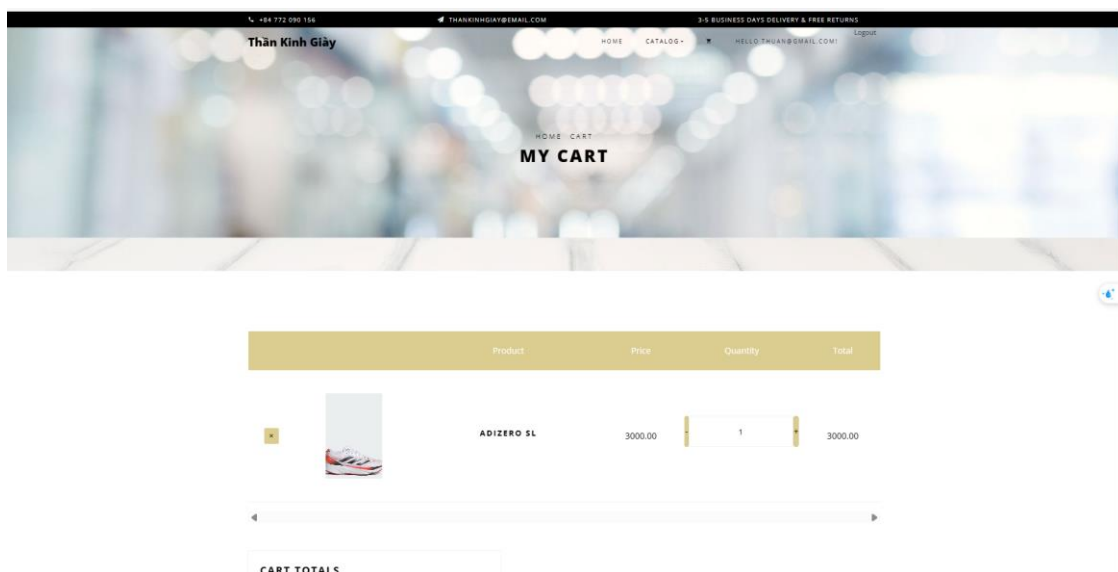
+84 772 090 156
THANKINHGIAY@EMAIL.COM
3-5 BUSINESS DAYS DELIVERY & FREE RETURNS

Thần Kinh Giày
HOME CATALOG HELLO THUAN@GMAIL.COM! Logout

HOME CART
MY CART

| | | Product | Price | Quantity | Total |
|---|---|---|---|---|---|
| × | | ADIZERO SL | 3000.00 | - 1 + | 3000.00 |

CART TOTALS